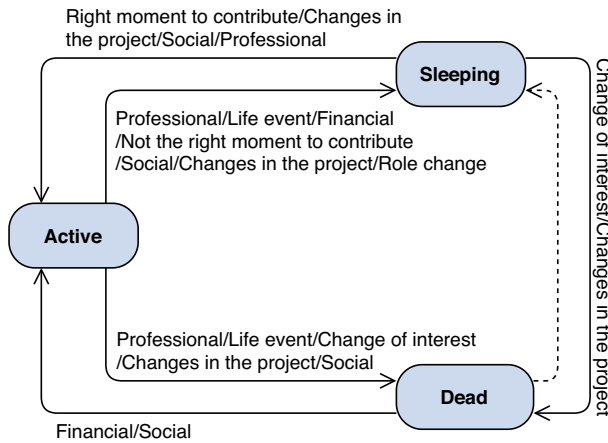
Right moment to contribute/Changes in the project/Social/Professional

Sleeping

Professional/Life event/Financial /Not the right moment to contribute /Social/Changes in the project/Role change

Change of interest/Changes in the project

Active

Professional/Life event/Change of interest /Changes in the project/Social

Dead

Financial/Social